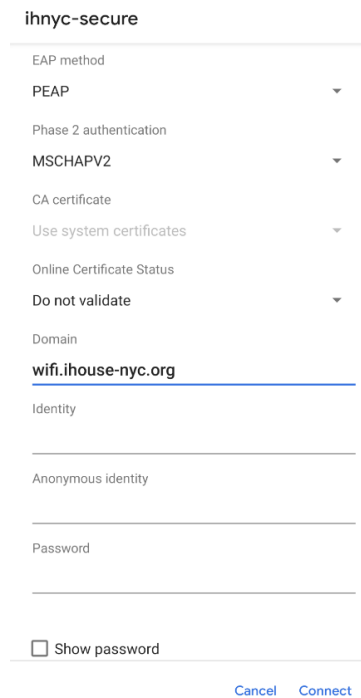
ihnyc-secure

EAP method

PEAP

Phase 2 authentication

MSCHAPV2

CA certificate

Use system certificates

Online Certificate Status

Do not validate

Domain

wifi.ihouse-nyc.org

Identity

Anonymous identity

Password

Show password

Cancel Connect